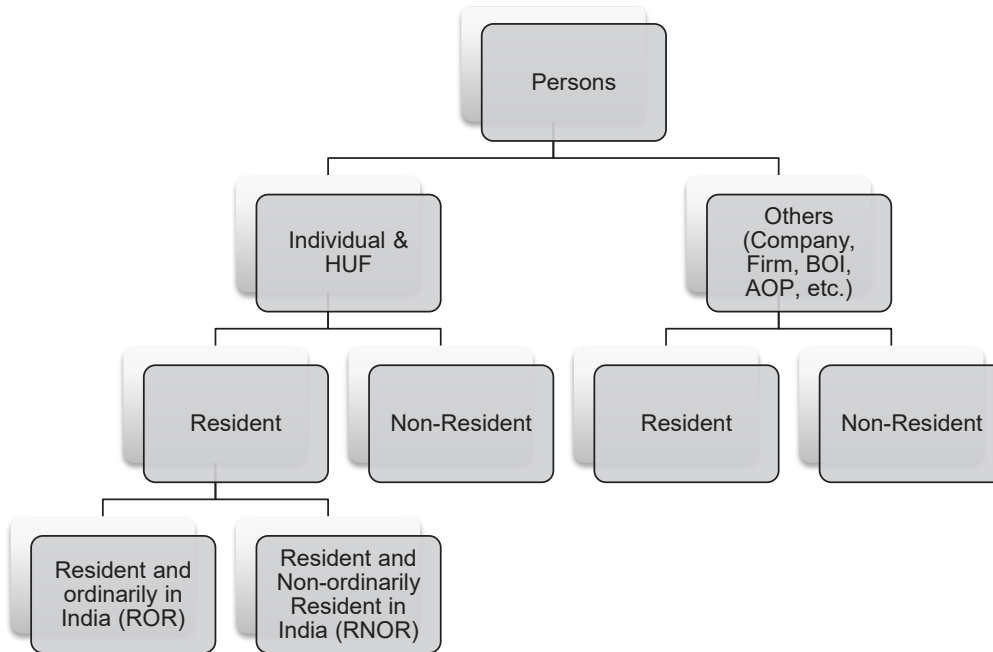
Persons

Individual & HUF

Others (Company, Firm, BOI, AOP, etc.)

Resident

Non-Resident

Resident

Non-Resident

Resident and ordinarily in India (ROR)

Resident and Non-ordinarily Resident in India (RNOR)